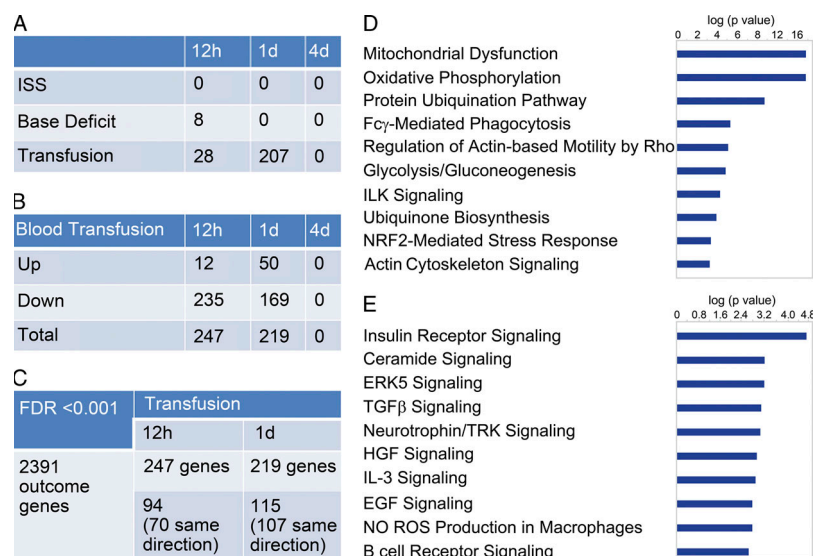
A

| | 12h | 1d | 4d |
|---|---|---|---|
| ISS | 0 | 0 | 0 |
| Base Deficit | 8 | 0 | 0 |
| Transfusion | 28 | 207 | 0 |

B

| Blood Transfusion | 12h | 1d | 4d |
|---|---|---|---|
| Up | 12 | 50 | 0 |
| Down | 235 | 169 | 0 |
| Total | 247 | 219 | 0 |

C

| FDR <0.001 | Transfusion | |
|---|---|---|
| | 12h | 1d |
| 2391 outcome genes | 247 genes | 219 genes |
| | 94 (70 same direction) | 115 (107 same direction) |

D

log (p value)
0 2 4 6 8 10 12 16

Mitochondrial Dysfunction
Oxidative Phosphorylation
Protein Ubiquination Pathway
Fc$\gamma$-Mediated Phagocytosis
Regulation of Actin-based Motility by Rho
Glycolysis/Gluconeogenesis
ILK Signaling
Ubiquinone Biosynthesis
NRF2-Mediated Stress Response
Actin Cytoskeleton Signaling

E

log (p value)
0 0.8 1.6 2.4 3.2 4.0 4.8

Insulin Receptor Signaling
Ceramide Signaling
ERK5 Signaling
TGF$\beta$ Signaling
Neurotrophin/TRK Signaling
HGF Signaling
IL-3 Signaling
EGF Signaling
NO ROS Production in Macrophages
B cell Receptor Signaling